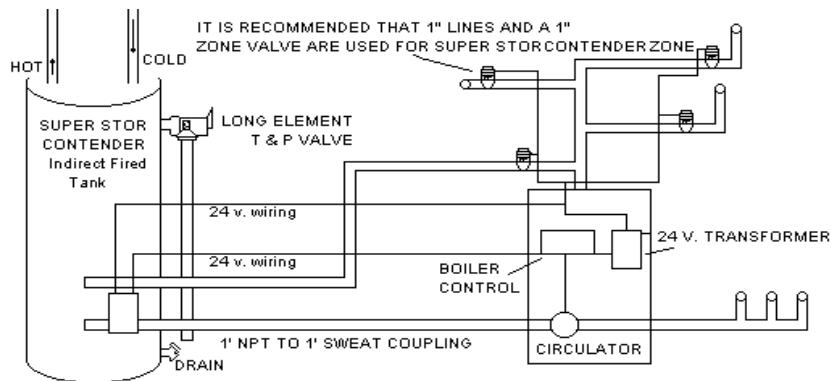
HOT

COLD

IT IS RECOMMENDED THAT 1" LINES AND A 1" ZONE VALVE ARE USED FOR SUPER STOR CONTENDER ZONE

SUPER STOR CONTENDER Indirect Fired Tank

LONG ELEMENT T & P VALVE

24 v. wiring

24 v. wiring

24 V. TRANSFORMER

BOILER CONTROL

1' NPT TO 1' SWEAT COUPLING

DRAIN

CIRCULATOR